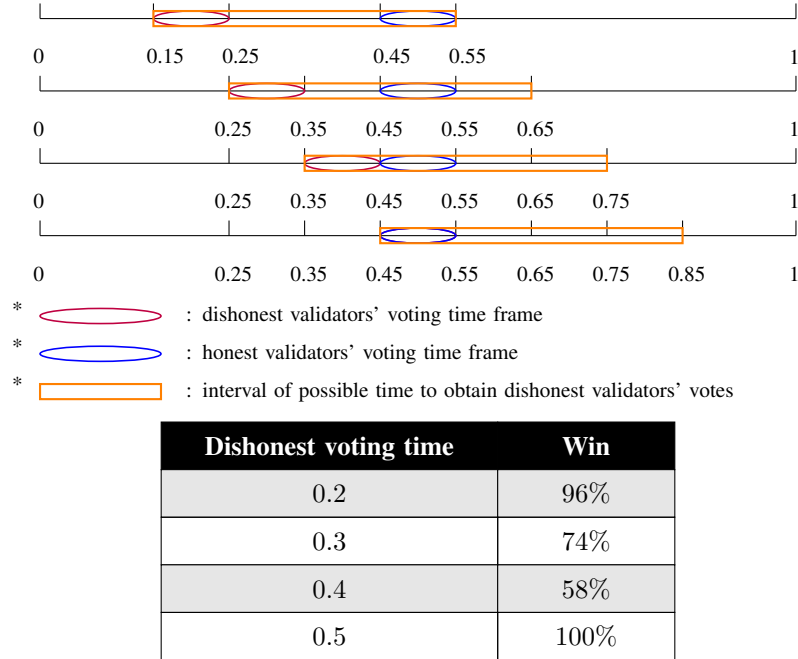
0 0.15 0.25 0.45 0.55 1

0 0.25 0.35 0.45 0.55 0.65 1

0 0.25 0.35 0.45 0.55 0.65 0.75 1

0 0.25 0.35 0.45 0.55 0.65 0.75 0.85 1

* : dishonest validators' voting time frame

* : honest validators' voting time frame

* : interval of possible time to obtain dishonest validators' votes

| Dishonest voting time | Win |
|---|---|
| 0.2 | 96% |
| 0.3 | 74% |
| 0.4 | 58% |
| 0.5 | 100% |